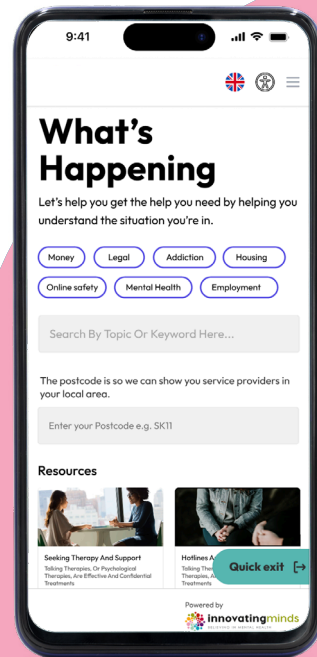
9:41

What's Happening

Let's help you get the help you need by helping you understand the situation you're in.

Money

Legal

Addiction

Housing

Online safety

Mental Health

Employment

Search By Topic Or Keyword Here...

The postcode is so we can show you service providers in your local area.

Enter your Postcode e.g. SK11

Resources

Seeking Therapy And Support

Talking Therapies, Or Psychological Therapies, Are Effective And Confidential Treatments

Hotlines A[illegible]

Talking Ther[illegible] Therapies, A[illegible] Treatments

Quick exit

Powered by

innovatingminds

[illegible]